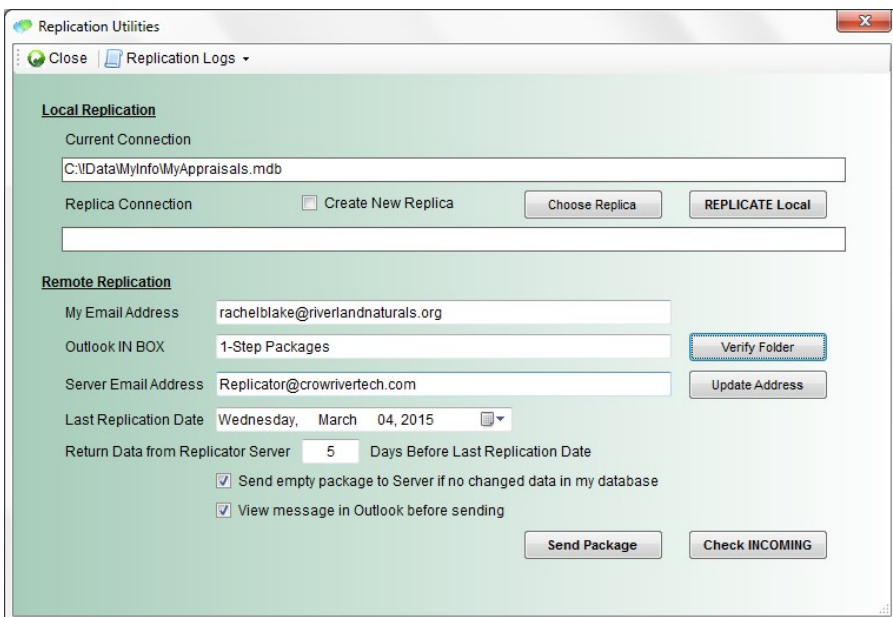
Replication Utilities

Close | Replication Logs

Local Replication

Current Connection

C:\IData\MyInfo\MyAppraisals.mdb

Replica Connection

Create New Replica

Choose Replica

REPLICATE Local

Remote Replication

My Email Address

rachelblake@riverlandnaturals.org

Outlook IN BOX

1-Step Packages

Verify Folder

Server Email Address

Replicator@crowrivertech.com

Update Address

Last Replication Date

Wednesday, March 04, 2015

Return Data from Replicator Server

5

Days Before Last Replication Date

Send empty package to Server if no changed data in my database

View message in Outlook before sending

Send Package

Check INCOMING